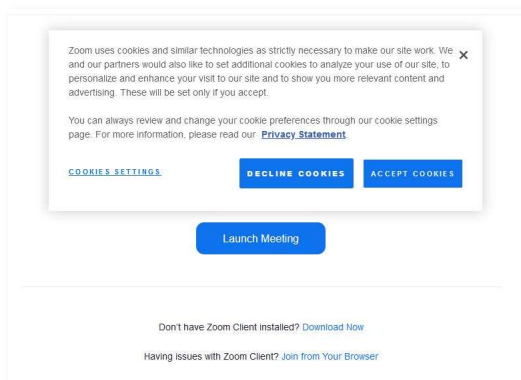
Zoom uses cookies and similar technologies as strictly necessary to make our site work. We and our partners would also like to set additional cookies to analyze your use of our site, to personalize and enhance your visit to our site and to show you more relevant content and advertising. These will be set only if you accept.

You can always review and change your cookie preferences through our cookie settings page. For more information, please read our Privacy Statement.

×

COOKIES SETTINGS

DECLINE COOKIES

ACCEPT COOKIES

Launch Meeting

Don't have Zoom Client installed? Download Now

Having issues with Zoom Client? Join from Your Browser